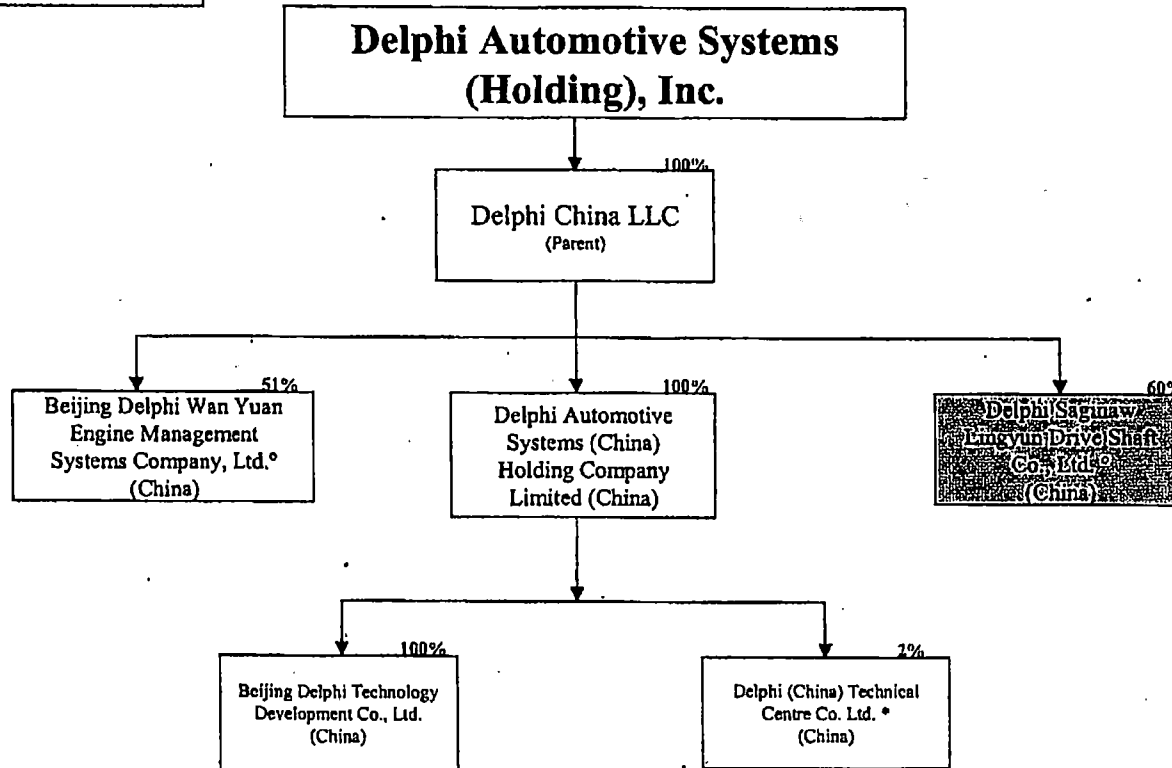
Delphi Automotive Systems (Holding), Inc.

100%

Delphi China LLC
(Parent)

51%

Beijing Delphi Wan Yuan Engine Management Systems Company, Ltd.°
(China)

100%

Delphi Automotive Systems (China) Holding Company Limited (China)

60%

Delphi Saginaw Lingyun Drive Shaft Co., Ltd.°
(China)

100%

Beijing Delphi Technology Development Co., Ltd.
(China)

2%

Delphi (China) Technical Centre Co. Ltd. *
(China)